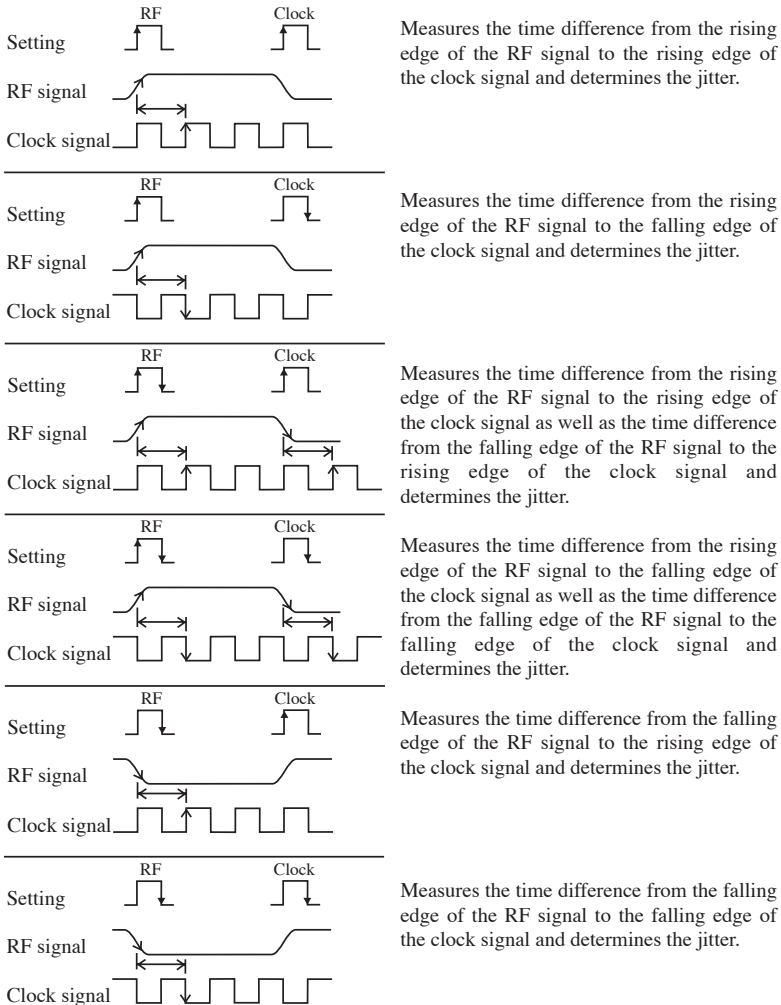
RF Clock
Setting
RF signal
Clock signal

Measures the time difference from the rising edge of the RF signal to the rising edge of the clock signal and determines the jitter.

RF Clock
Setting
RF signal
Clock signal

Measures the time difference from the rising edge of the RF signal to the falling edge of the clock signal and determines the jitter.

RF Clock
Setting
RF signal
Clock signal

Measures the time difference from the rising edge of the RF signal to the rising edge of the clock signal as well as the time difference from the falling edge of the RF signal to the rising edge of the clock signal and determines the jitter.

RF Clock
Setting
RF signal
Clock signal

Measures the time difference from the rising edge of the RF signal to the falling edge of the clock signal as well as the time difference from the falling edge of the RF signal to the falling edge of the clock signal and determines the jitter.

RF Clock
Setting
RF signal
Clock signal

Measures the time difference from the falling edge of the RF signal to the rising edge of the clock signal and determines the jitter.

RF Clock
Setting
RF signal
Clock signal

Measures the time difference from the falling edge of the RF signal to the falling edge of the clock signal and determines the jitter.